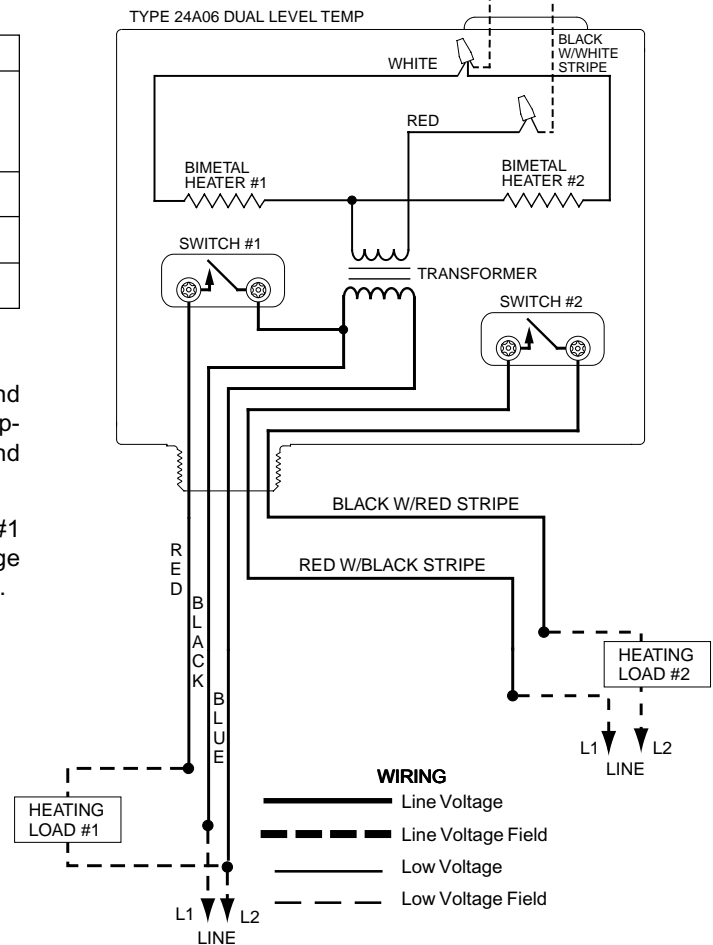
nd
p-
nd

#1
ge
.

TYPE 24A06 DUAL LEVEL TEMP

WHITE

BLACK W/WHITE STRIPE

RED

BIMETAL HEATER #1

BIMETAL HEATER #2

SWITCH #1

TRANSFORMER

SWITCH #2

BLACK W/RED STRIPE

RED W/BLACK STRIPE

RED

BLACK

BLUE

HEATING LOAD #2

L1 L2
LINE

WIRING
Line Voltage
Line Voltage Field
Low Voltage
Low Voltage Field

HEATING LOAD #1

L1 L2
LINE